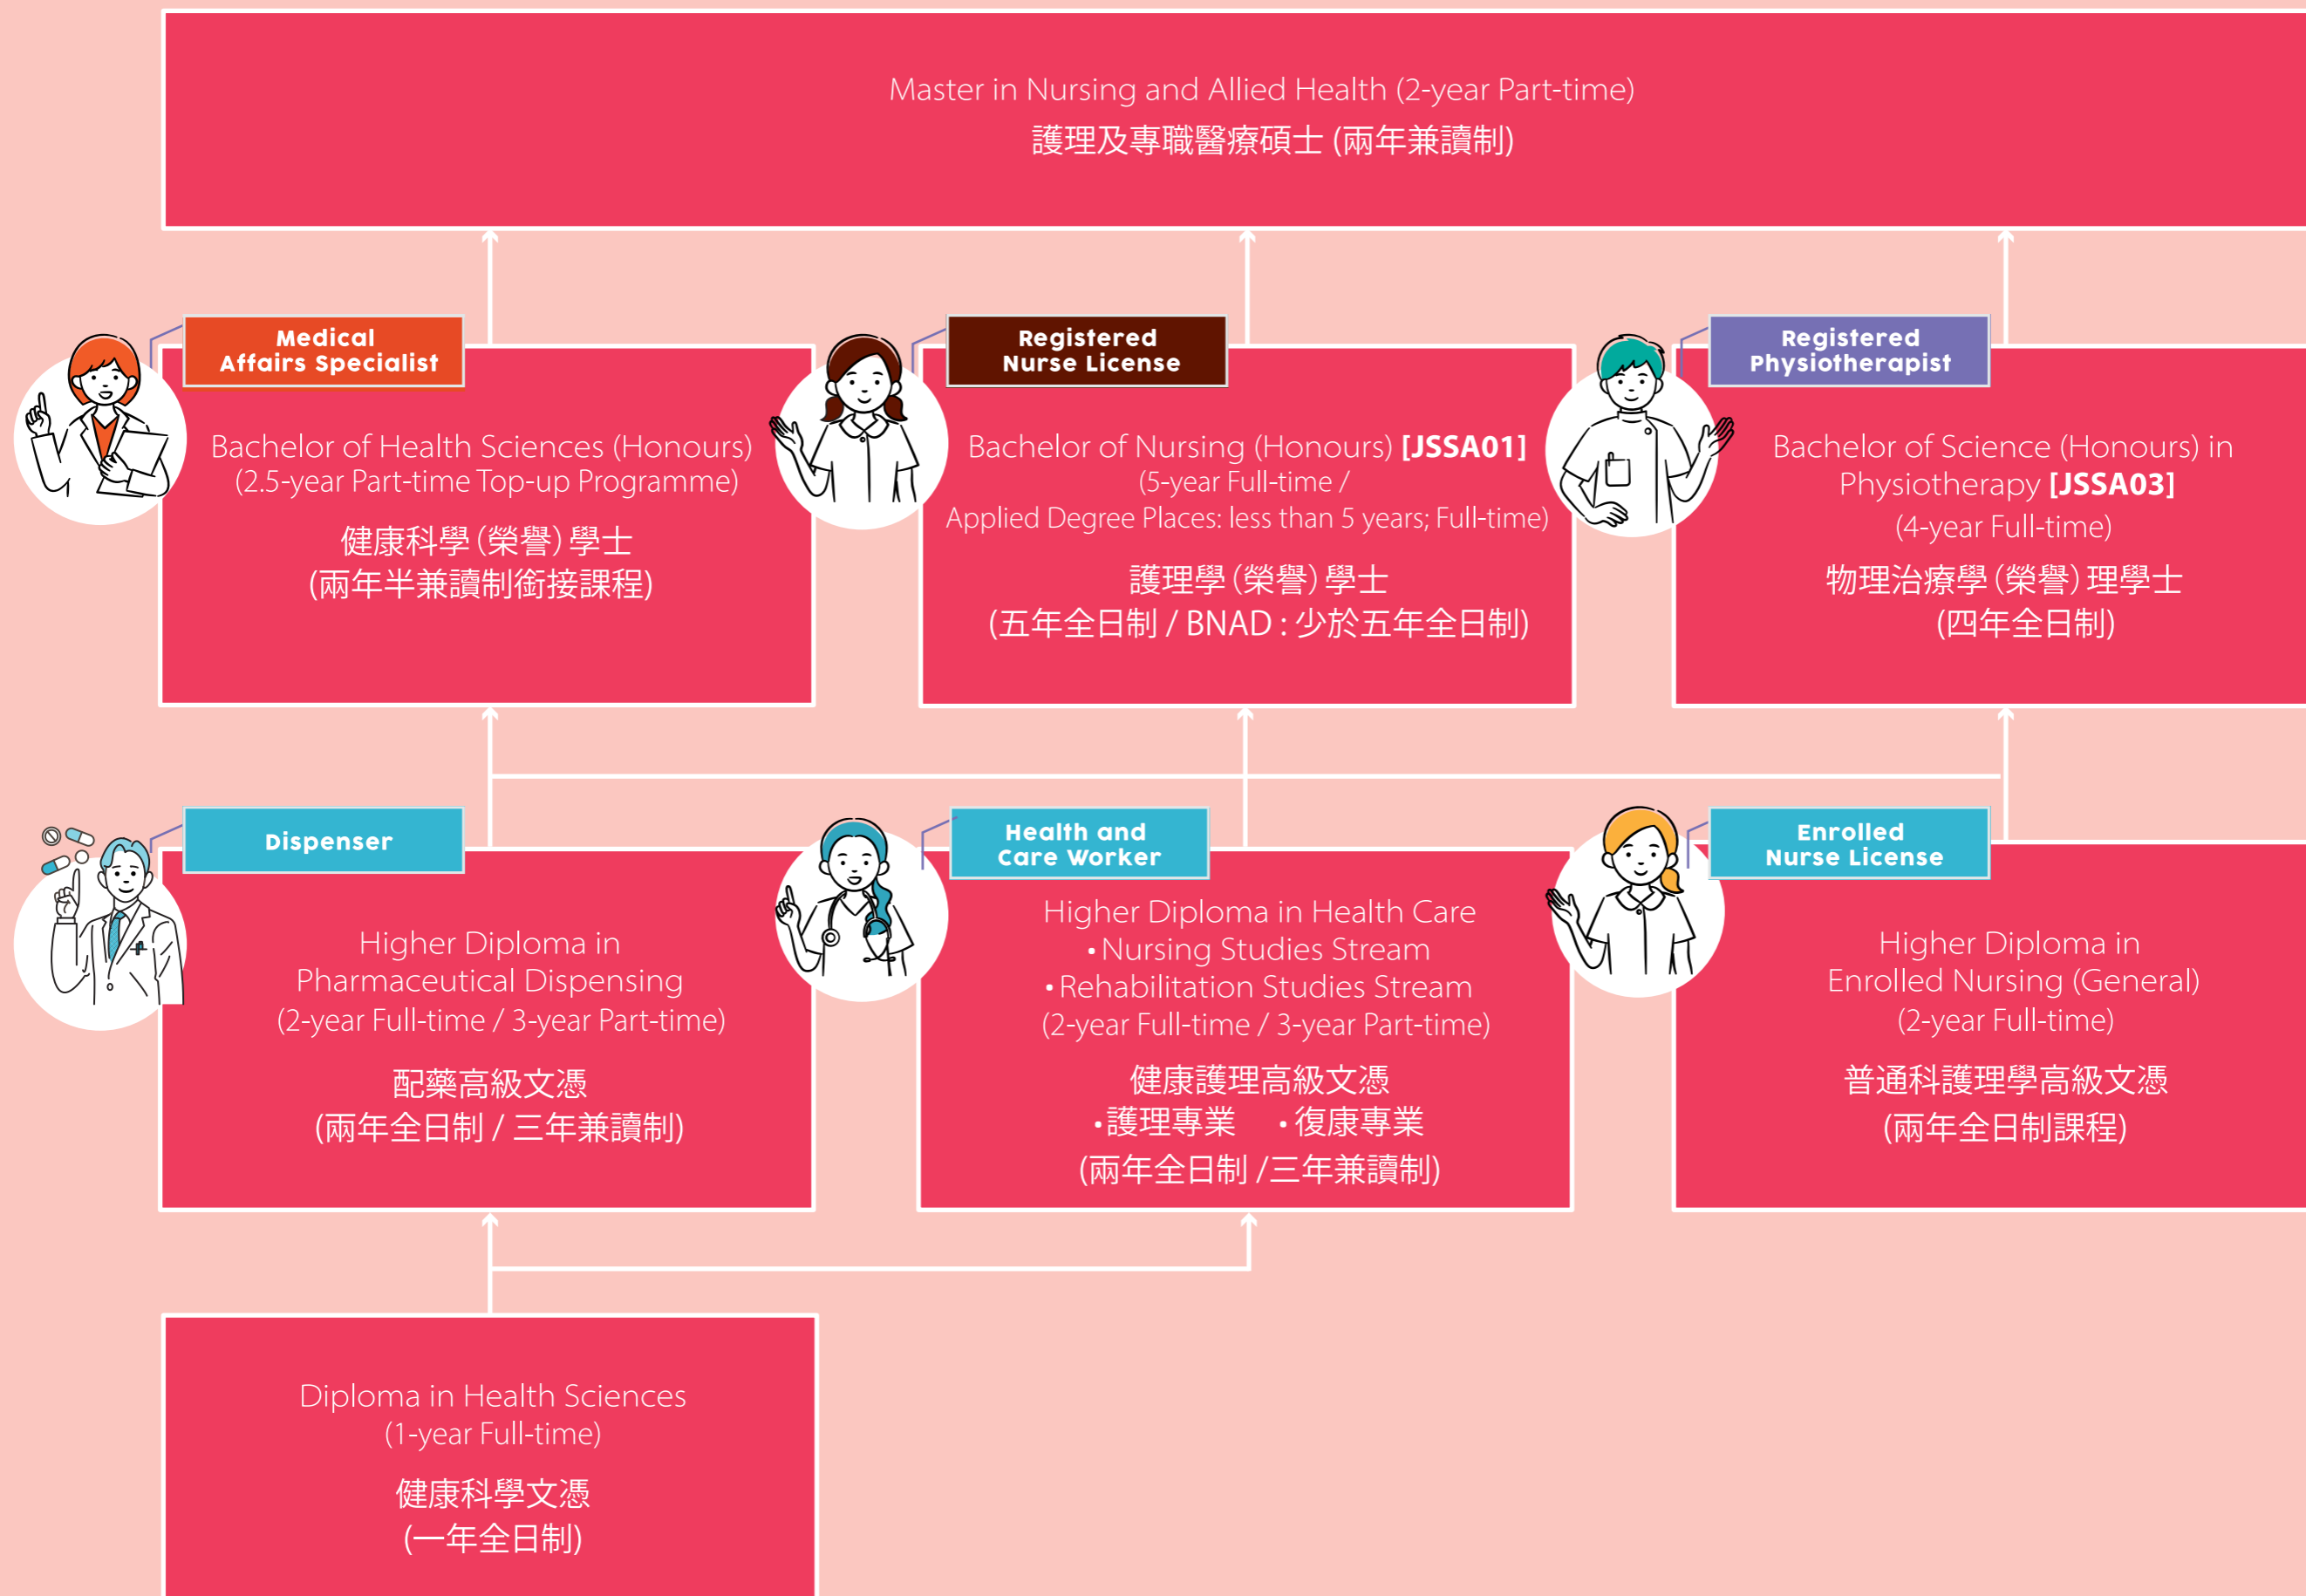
Master in Nursing and Allied Health (2-year Part-time)
護理及專職醫療碩士 (兩年兼讀制)

Medical Affairs Specialist

Bachelor of Health Sciences (Honours) (2.5-year Part-time Top-up Programme)
健康科學 (榮譽) 學士
(兩年半兼讀制銜接課程)

Registered Nurse License

Bachelor of Nursing (Honours) **[JSSA01]**
(5-year Full-time /
Applied Degree Places: less than 5 years; Full-time)
護理學 (榮譽) 學士
(五年全日制 / BNAD : 少於五年全日制)

Registered Physiotherapist

Bachelor of Science (Honours) in Physiotherapy **[JSSA03]**
(4-year Full-time)
物理治療學 (榮譽) 理學士
(四年全日制)

Dispenser

Higher Diploma in Pharmaceutical Dispensing
(2-year Full-time / 3-year Part-time)
配藥高級文憑
(兩年全日制 / 三年兼讀制)

Health and Care Worker

Higher Diploma in Health Care
• Nursing Studies Stream
• Rehabilitation Studies Stream
(2-year Full-time / 3-year Part-time)
健康護理高級文憑
• 護理專業 • 復康專業
(兩年全日制 /三年兼讀制)

Enrolled Nurse License

Higher Diploma in Enrolled Nursing (General)
(2-year Full-time)
普通科護理學高級文憑
(兩年全日制課程)

Diploma in Health Sciences
(1-year Full-time)
健康科學文憑
(一年全日制)